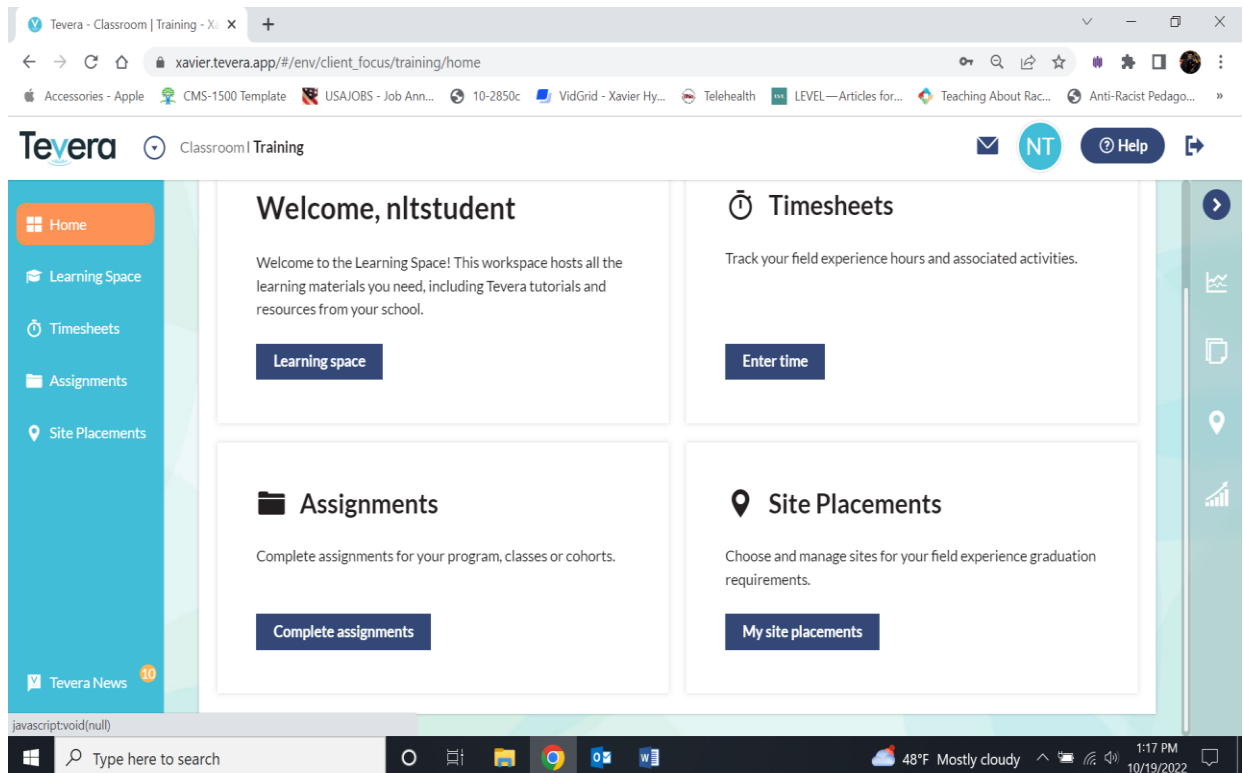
Tevera - Classroom | Training - X

xavier.tevera.app/#/env/client_focus/training/home

Accessories - Apple CMS-1500 Template USAJOBS - Job Ann... 10-2850c VidGrid - Xavier Hy... Telehealth LEVEL—Articles for... Teaching About Rac... Anti-Racist Pedago... »

Tevera Classroom | Training

NT ? Help

Home
Learning Space
Timesheets
Assignments
Site Placements

Welcome, nltstudent

Welcome to the Learning Space! This workspace hosts all the learning materials you need, including Tevera tutorials and resources from your school.

Learning space

Timesheets

Track your field experience hours and associated activities.

Enter time

Assignments

Complete assignments for your program, classes or cohorts.

Complete assignments

Site Placements

Choose and manage sites for your field experience graduation requirements.

My site placements

Tevera News 10

javascript:void(null)

Type here to search

48°F Mostly cloudy 1:17 PM 10/19/2022